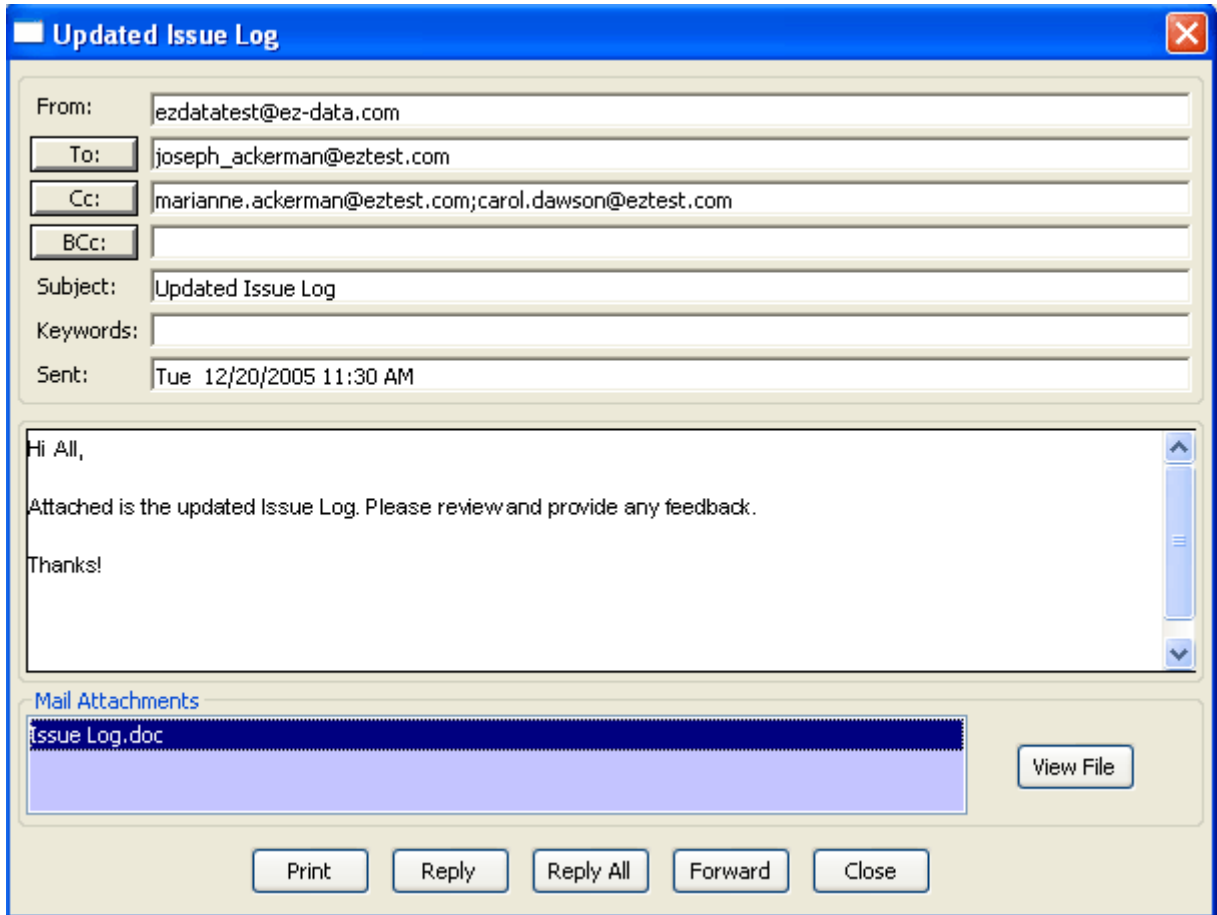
Updated Issue Log

From: ezdatatest@ez-data.com
To: joseph_ackerman@eztest.com
Cc: marianne.ackerman@eztest.com;carol.dawson@eztest.com
BCc:
Subject: Updated Issue Log
Keywords:
Sent: Tue 12/20/2005 11:30 AM

Hi All,

Attached is the updated Issue Log. Please review and provide any feedback.

Thanks!

Mail Attachments
Issue Log.doc

View File

Print Reply Reply All Forward Close